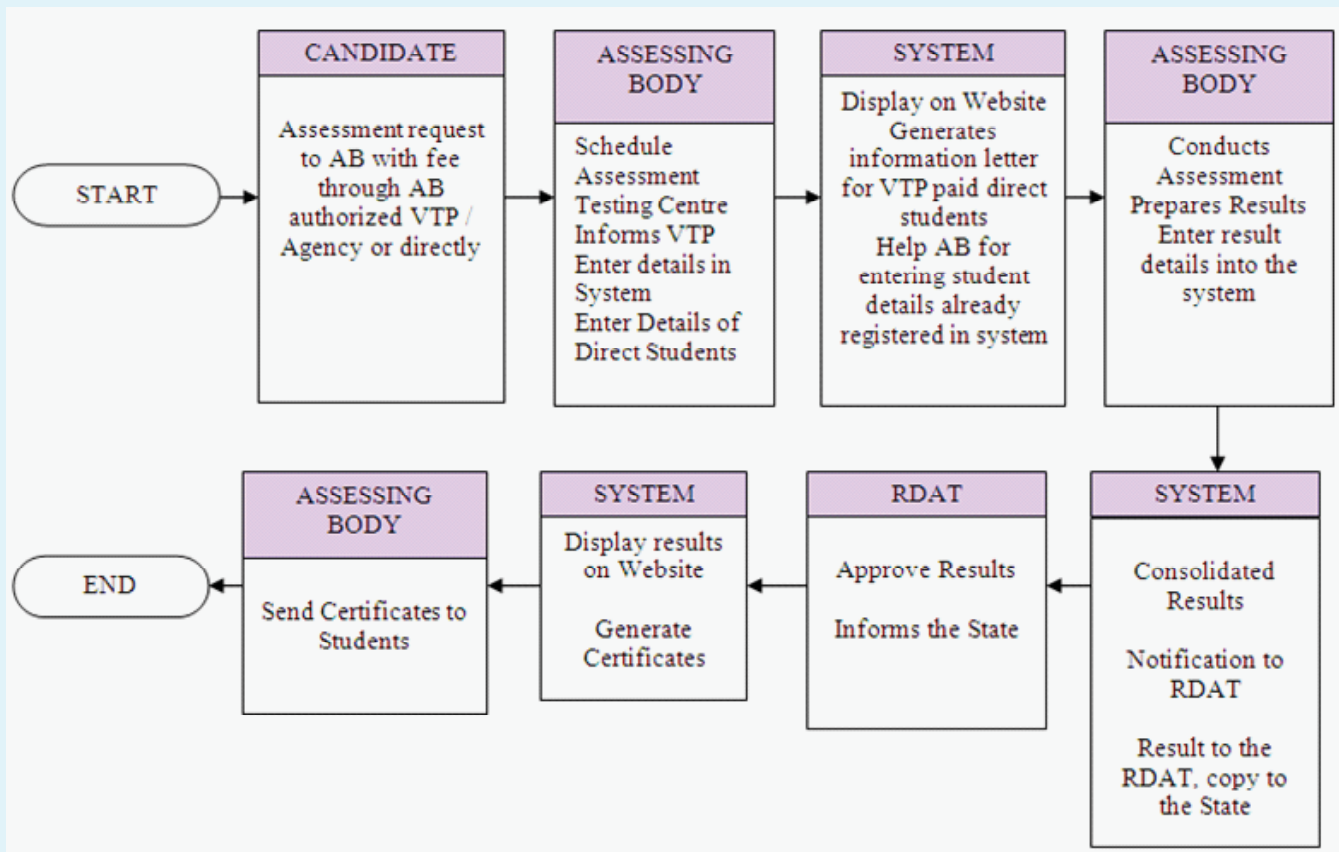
START

CANDIDATE

Assessment request to AB with fee through AB authorized VTP / Agency or directly

ASSESSING BODY

Schedule Assessment
Testing Centre
Informs VTP
Enter details in System
Enter Details of Direct Students

SYSTEM

Display on Website
Generates information letter for VTP paid direct students
Help AB for entering student details already registered in system

ASSESSING BODY

Conducts Assessment
Prepares Results
Enter result details into the system

SYSTEM

Consolidated Results

Notification to RDAT

Result to the RDAT, copy to the State

RDAT

Approve Results

Informs the State

SYSTEM

Display results on Website

Generate Certificates

ASSESSING BODY

Send Certificates to Students

END